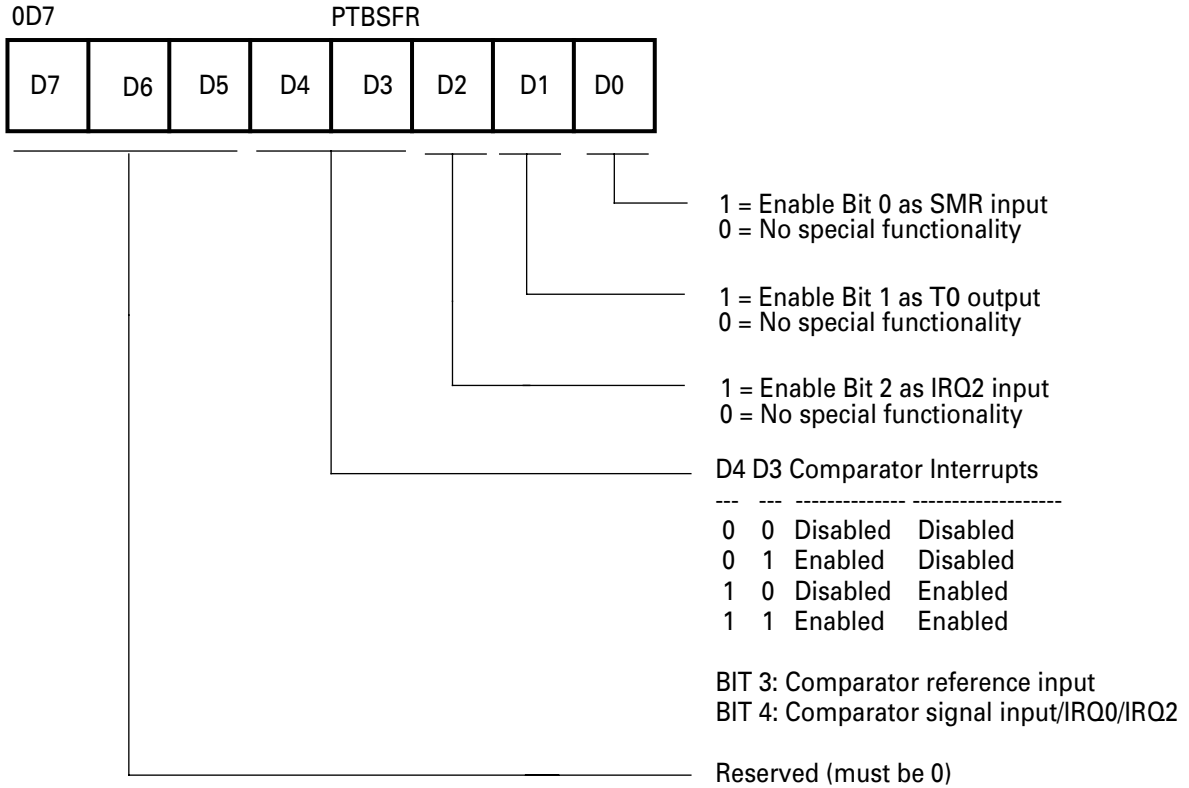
0D7

PTBSFR

| D7 | D6 | D5 | D4 | D3 | D2 | D1 | D0 |
|---|---|---|---|---|---|---|---|

1 = Enable Bit 0 as SMR input
0 = No special functionality

1 = Enable Bit 1 as T0 output
0 = No special functionality

1 = Enable Bit 2 as IRQ2 input
0 = No special functionality

D4 D3 Comparator Interrupts
--- --- -------------- -------------------
0 0 Disabled Disabled
0 1 Enabled Disabled
1 0 Disabled Enabled
1 1 Enabled Enabled

BIT 3: Comparator reference input
BIT 4: Comparator signal input/IRQ0/IRQ2

Reserved (must be 0)